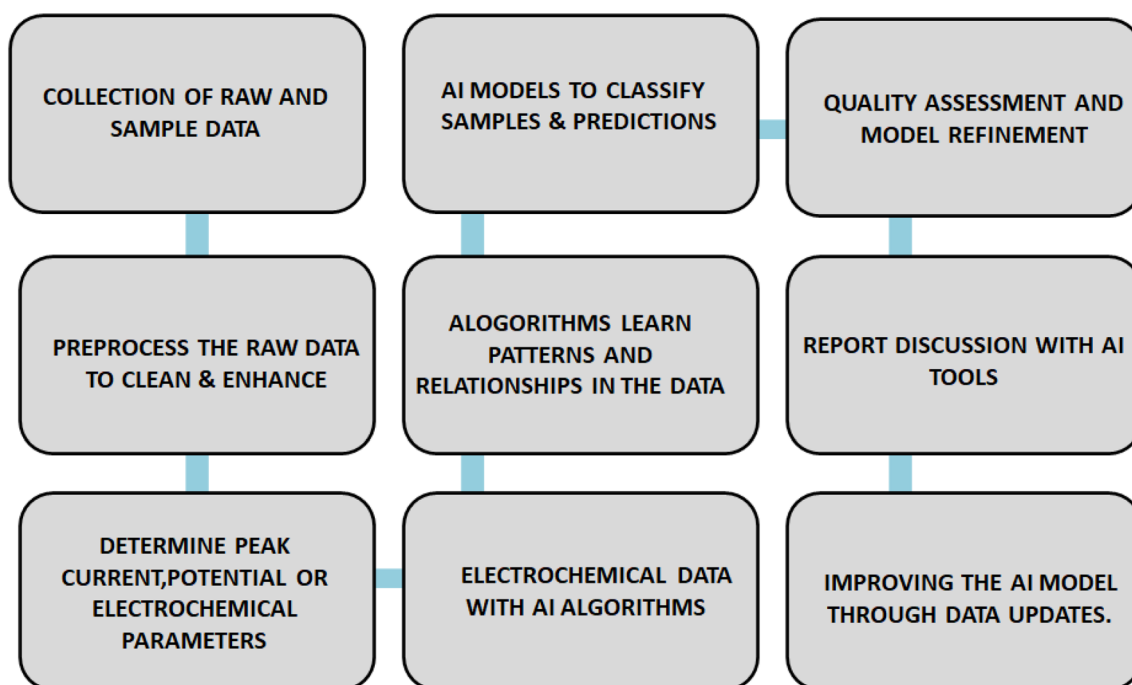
COLLECTION OF RAW AND SAMPLE DATA

PREPROCESS THE RAW DATA TO CLEAN & ENHANCE

DETERMINE PEAK CURRENT,POTENTIAL OR ELECTROCHEMICAL PARAMETERS

ELECTROCHEMICAL DATA WITH AI ALGORITHMS

ALOGORITHMS LEARN PATTERNS AND RELATIONSHIPS IN THE DATA

AI MODELS TO CLASSIFY SAMPLES & PREDICTIONS

QUALITY ASSESSMENT AND MODEL REFINEMENT

REPORT DISCUSSION WITH AI TOOLS

IMPROVING THE AI MODEL THROUGH DATA UPDATES.